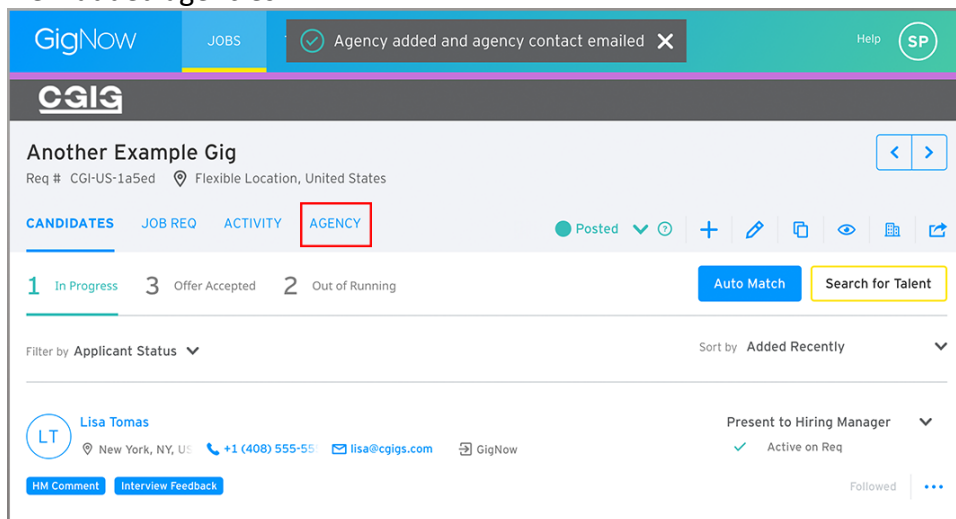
GigNow JOBS Agency added and agency contact emailed ✕ Help SP

CGIG

Another Example Gig
Req # CGI-US-1a5ed Flexible Location, United States

CANDIDATES JOB REQ ACTIVITY AGENCY

Posted

1 In Progress 3 Offer Accepted 2 Out of Running

Auto Match Search for Talent

Filter by Applicant Status

Sort by Added Recently

LT Lisa Tomas
New York, NY, US +1 (408) 555-55 lisa@cgigs.com GigNow

Present to Hiring Manager
Active on Req

HM Comment Interview Feedback

Followed